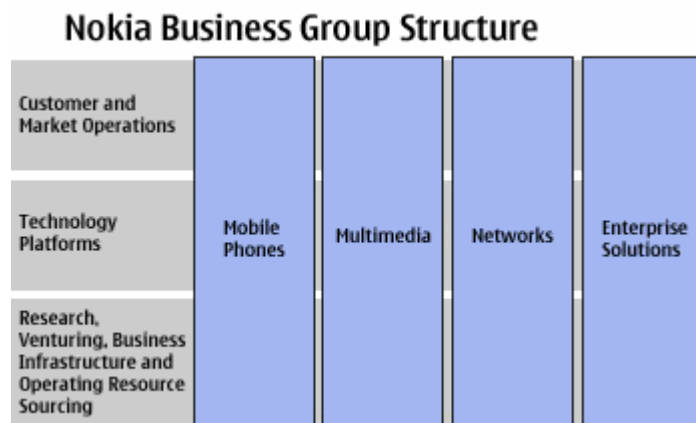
Nokia Business Group Structure

Customer and Market Operations

Technology Platforms

Research, Venturing, Business Infrastructure and Operating Resource Sourcing

Mobile Phones

Multimedia

Networks

Enterprise Solutions